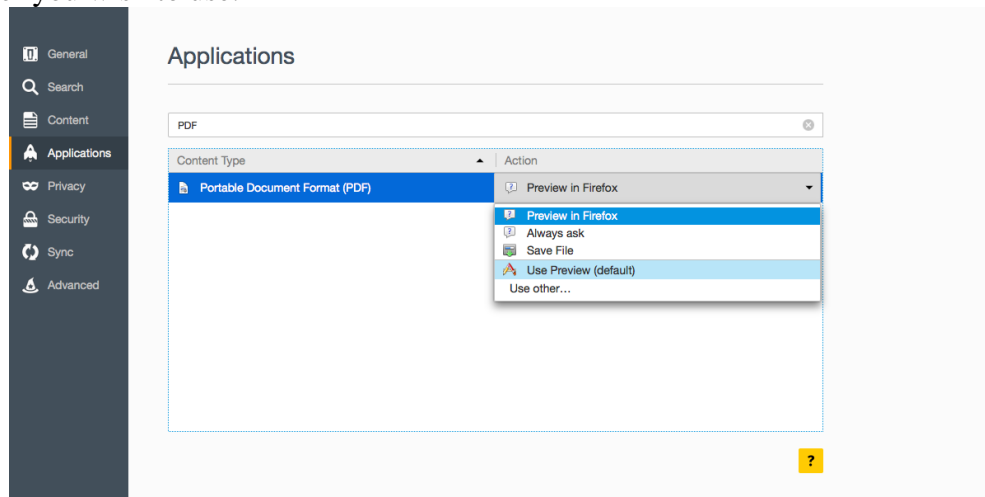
General
Search
Content
Applications
Privacy
Security
Sync
Advanced

Applications

PDF

| Content Type | Action |
|---|---|
| Portable Document Format (PDF) | Preview in Firefox |

Preview in Firefox
Always ask
Save File
Use Preview (default)
Use other…

?